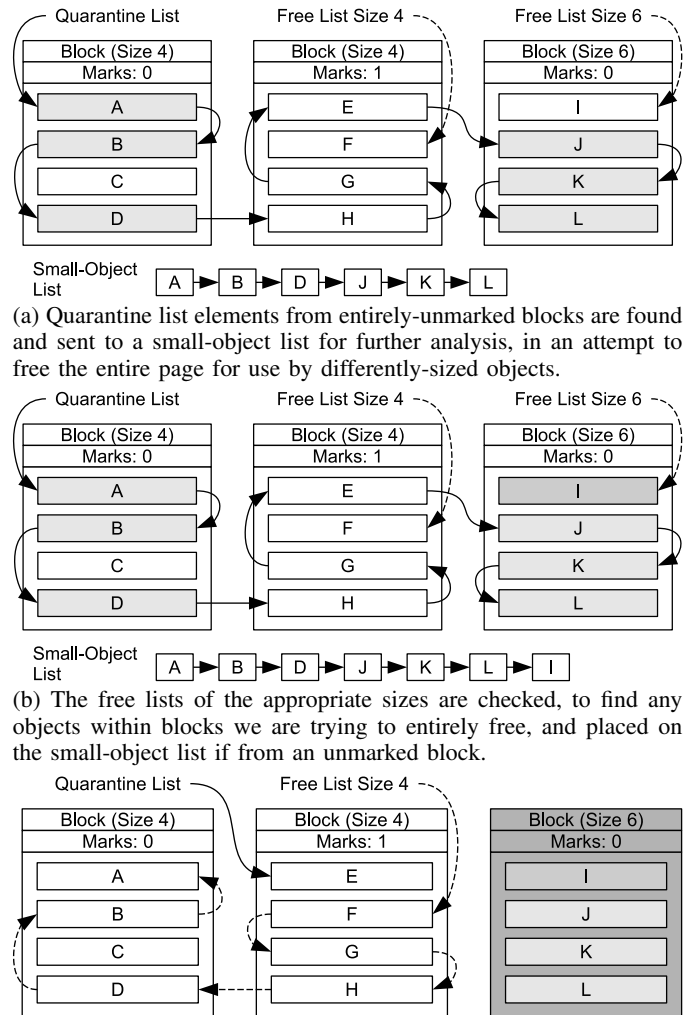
Quarantine List
Free List Size 4
Free List Size 6

Block (Size 4)
Marks: 0
A
B
C
D

Block (Size 4)
Marks: 1
E
F
G
H

Block (Size 6)
Marks: 0
I
J
K
L

Small-Object List
A
B
D
J
K
L

(a) Quarantine list elements from entirely-unmarked blocks are found and sent to a small-object list for further analysis, in an attempt to free the entire page for use by differently-sized objects.

Quarantine List
Free List Size 4
Free List Size 6

Block (Size 4)
Marks: 0
A
B
C
D

Block (Size 4)
Marks: 1
E
F
G
H

Block (Size 6)
Marks: 0
I
J
K
L

Small-Object List
A
B
D
J
K
L
I

(b) The free lists of the appropriate sizes are checked, to find any objects within blocks we are trying to entirely free, and placed on the small-object list if from an unmarked block.

Quarantine List
Free List Size 4

Block (Size 4)
Marks: 0
A
B
C
D

Block (Size 4)
Marks: 1
E
F
G
H

Block (Size 6)
Marks: 0
I
J
K
L